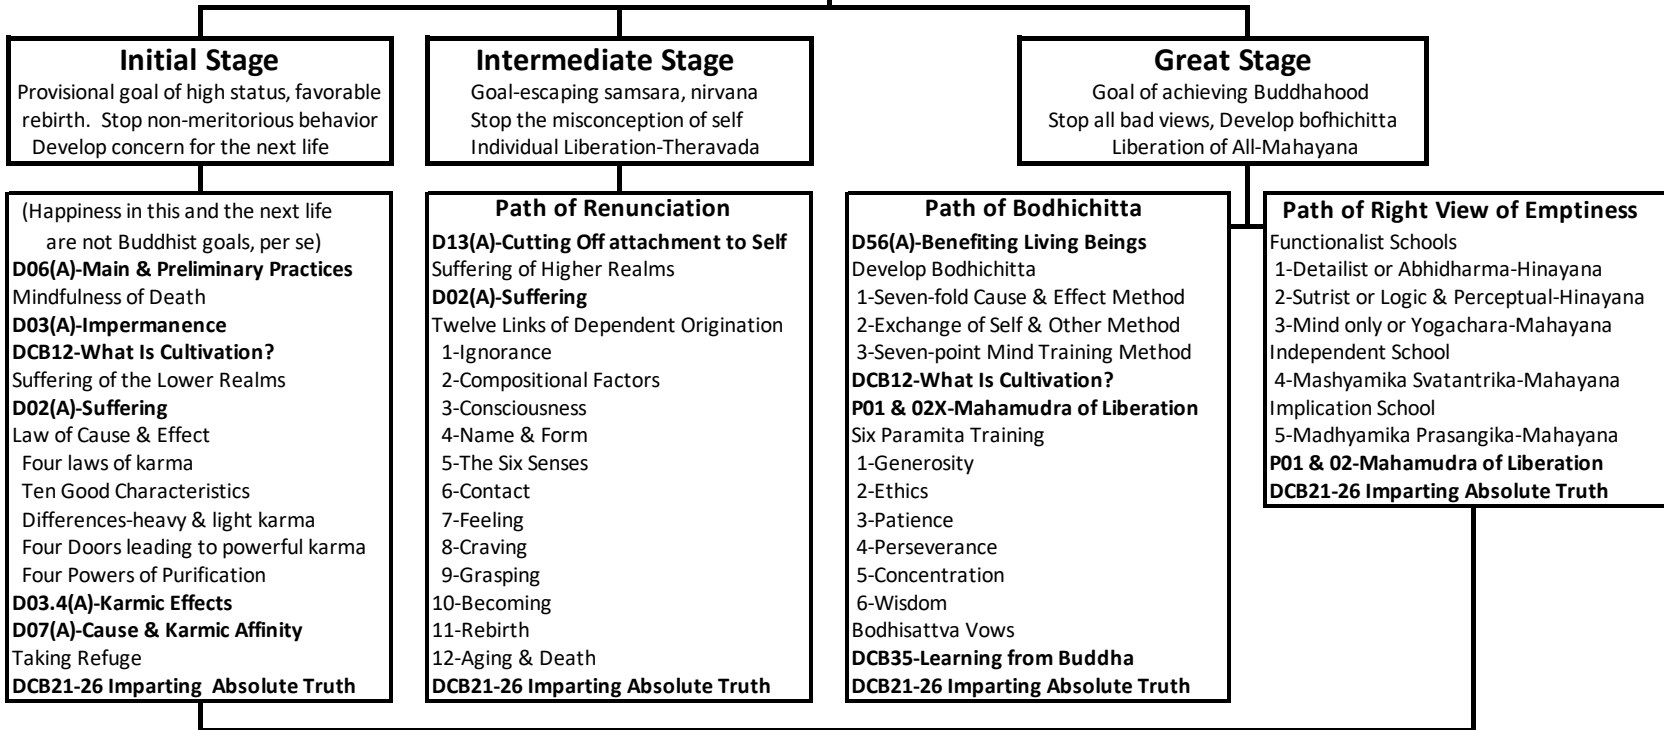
**Initial Stage**
Provisional goal of high status, favorable rebirth. Stop non-meritorious behavior
Develop concern for the next life

**Intermediate Stage**
Goal-escaping samsara, nirvana
Stop the misconception of self
Individual Liberation-Theravada

**Great Stage**
Goal of achieving Buddhahood
Stop all bad views, Develop bofhichitta
Liberation of All-Mahayana

(Happiness in this and the next life are not Buddhist goals, per se)
**D06(A)-Main & Preliminary Practices**
Mindfulness of Death
**D03(A)-Impermanence**
**DCB12-What Is Cultivation?**
Suffering of the Lower Realms
**D02(A)-Suffering**
Law of Cause & Effect
Four laws of karma
Ten Good Characteristics
Differences-heavy & light karma
Four Doors leading to powerful karma
Four Powers of Purification
**D03.4(A)-Karmic Effects**
**D07(A)-Cause & Karmic Affinity**
Taking Refuge
**DCB21-26 Imparting Absolute Truth**

**Path of Renunciation**
**D13(A)-Cutting Off attachment to Self**
Suffering of Higher Realms
**D02(A)-Suffering**
Twelve Links of Dependent Origination
1-Ignorance
2-Compositional Factors
3-Consciousness
4-Name & Form
5-The Six Senses
6-Contact
7-Feeling
8-Craving
9-Grasping
10-Becoming
11-Rebirth
12-Aging & Death
**DCB21-26 Imparting Absolute Truth**

**Path of Bodhichitta**
**D56(A)-Benefiting Living Beings**
Develop Bodhichitta
1-Seven-fold Cause & Effect Method
2-Exchange of Self & Other Method
3-Seven-point Mind Training Method
**DCB12-What Is Cultivation?**
**P01 & 02X-Mahamudra of Liberation**
Six Paramita Training
1-Generosity
2-Ethics
3-Patience
4-Perseverance
5-Concentration
6-Wisdom
Bodhisattva Vows
**DCB35-Learning from Buddha**
**DCB21-26 Imparting Absolute Truth**

**Path of Right View of Emptiness**
Functionalist Schools
1-Detailist or Abhidharma-Hinayana
2-Sutrist or Logic & Perceptual-Hinayana
3-Mind only or Yogachara-Mahayana
Independent School
4-Mashyamika Svatantrika-Mahayana
Implication School
5-Madhyamika Prasangika-Mahayana
**P01 & 02-Mahamudra of Liberation**
**DCB21-26 Imparting Absolute Truth**